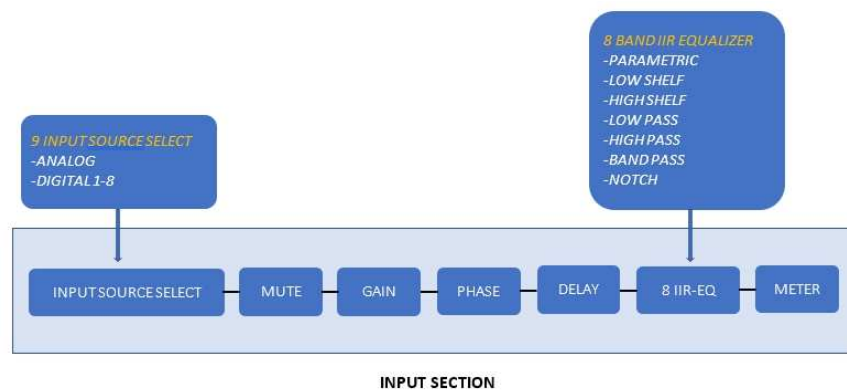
9 INPUT SOURCE SELECT
-ANALOG
-DIGITAL 1-8

8 BAND IIR EQUALIZER
-PARAMETRIC
-LOW SHELF
-HIGH SHELF
-LOW PASS
-HIGH PASS
-BAND PASS
-NOTCH

INPUT SOURCE SELECT
MUTE
GAIN
PHASE
DELAY
8 IIR-EQ
METER

INPUT SECTION